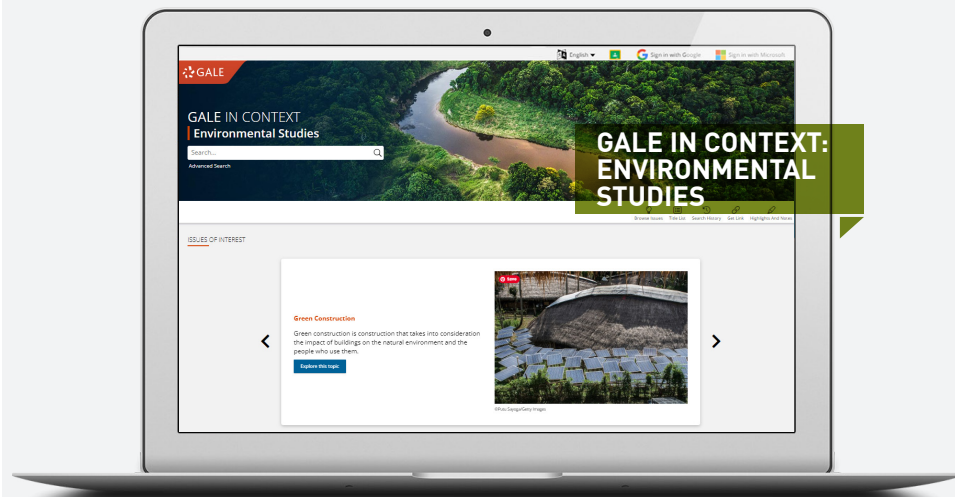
English ▾

Sign in with Google

Sign in with Microsoft

GALE

GALE IN CONTEXT
Environmental Studies

Search...

Advanced Search

GALE IN CONTEXT: ENVIRONMENTAL STUDIES

Browse Issues Title List Search History Get Link Highlights And Notes

ISSUES OF INTEREST

Green Construction

Green construction is construction that takes into consideration the impact of buildings on the natural environment and the people who use them.

Explore this topic

Save

©Pius Sapga/Getty Images